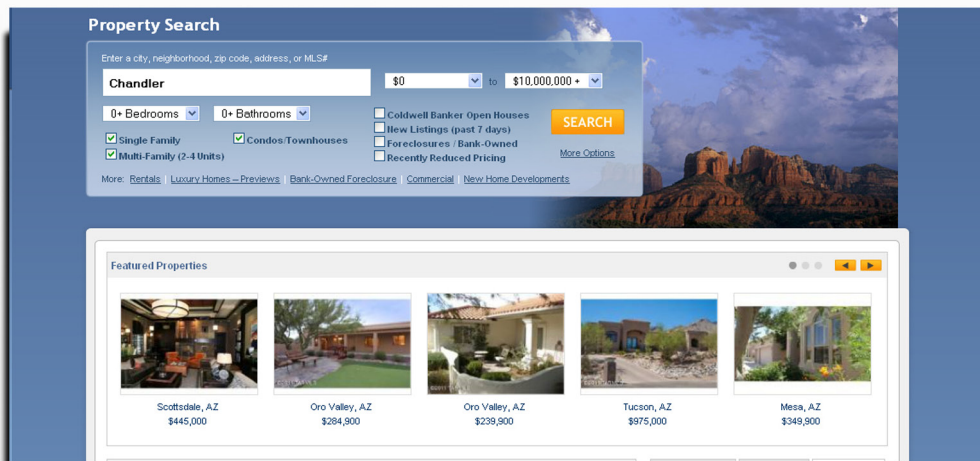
Property Search

Enter a city, neighborhood, zip code, address, or MLS#

Chandler

$0 to $10,000,000 +

0+ Bedrooms 0+ Bathrooms

Single Family
Condos/Townhouses
Multi-Family (2-4 Units)

Coldwell Banker Open Houses
New Listings (past 7 days)
Foreclosures / Bank-Owned
Recently Reduced Pricing

SEARCH

More Options

More: Rentals | Luxury Homes – Previews | Bank-Owned Foreclosure | Commercial | New Home Developments

Featured Properties

Scottsdale, AZ
$445,000

Oro Valley, AZ
$284,900

Oro Valley, AZ
$239,900

Tucson, AZ
$975,000

Mesa, AZ
$349,900